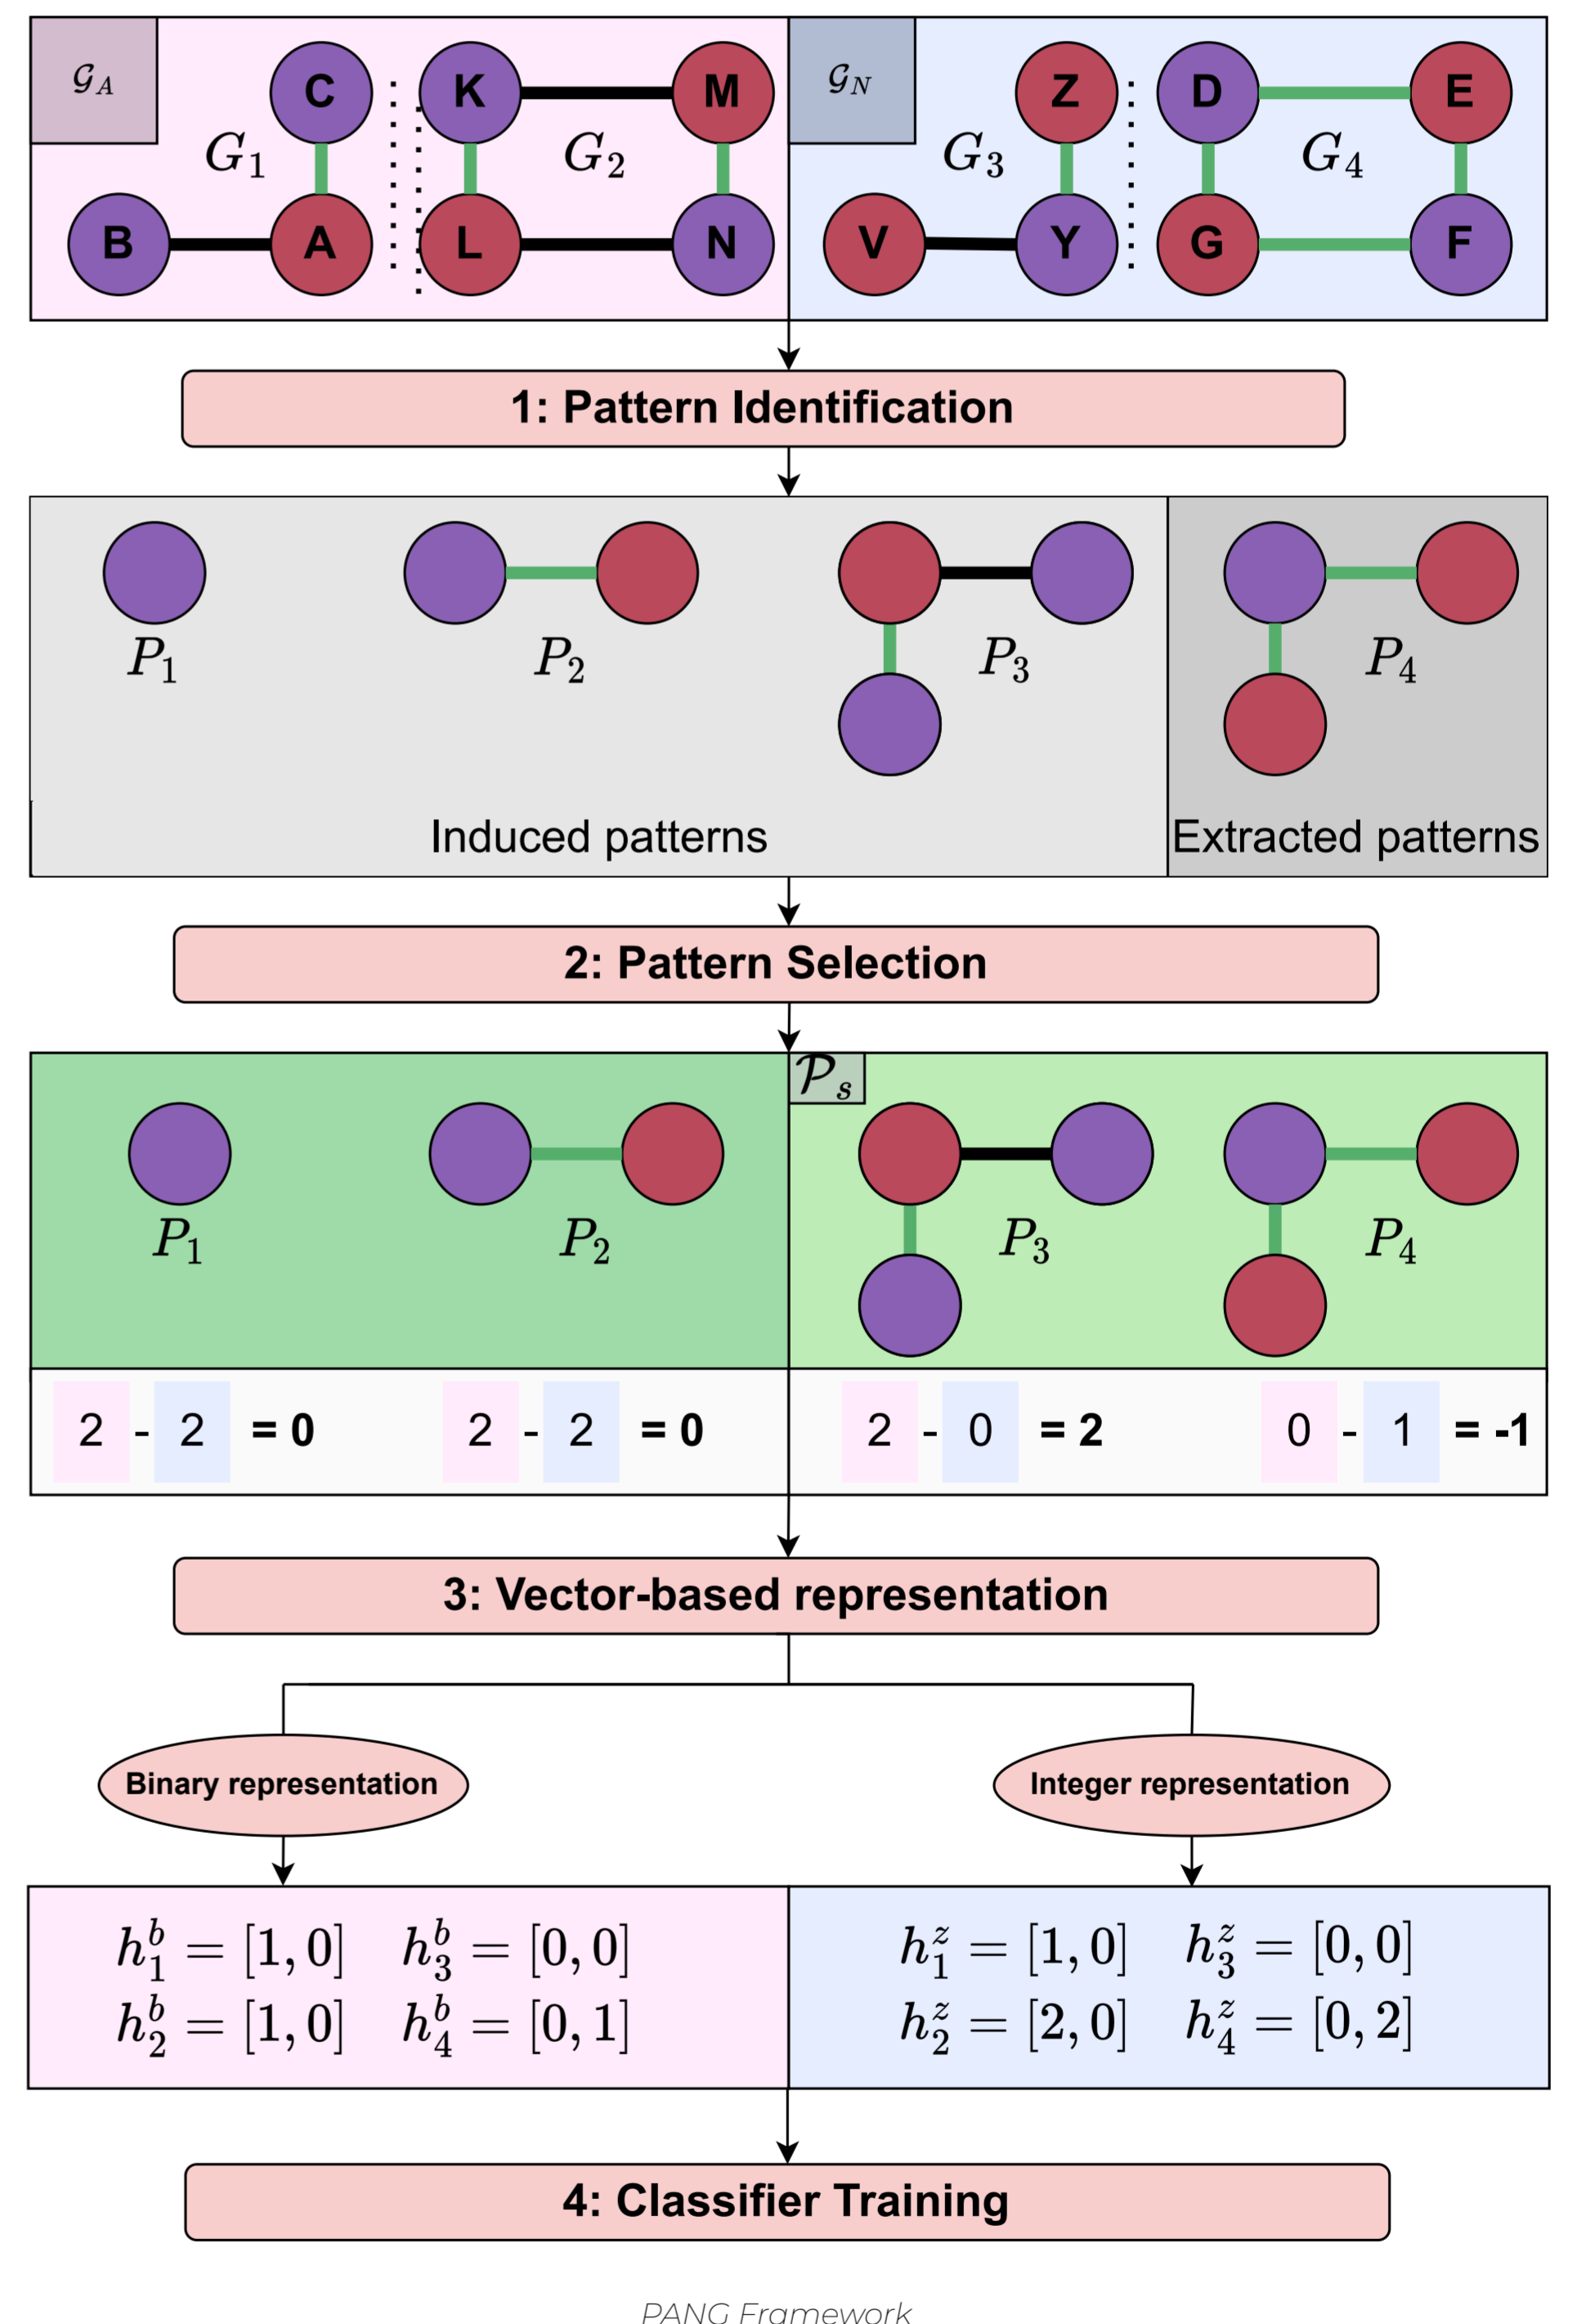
$\mathcal{G}_A$

C $G_1$ K $G_2$ M

B A L N

$\mathcal{G}_N$

Z $G_3$ D $G_4$ E

V Y G F

1: Pattern Identification

$P_1$ $P_2$ $P_3$ $P_4$

Induced patterns

Extracted patterns

2: Pattern Selection

$\mathcal{P}_s$

$P_1$ $P_2$ $P_3$ $P_4$

2 - 2 = 0

2 - 2 = 0

2 - 0 = 2

0 - 1 = -1

3: Vector-based representation

Binary representation

Integer representation

$h_1^b = [1,0]$ $h_3^b = [0,0]$
$h_2^b = [1,0]$ $h_4^b = [0,1]$

$h_1^z = [1,0]$ $h_3^z = [0,0]$
$h_2^z = [2,0]$ $h_4^z = [0,2]$

4: Classifier Training

PANG Framework